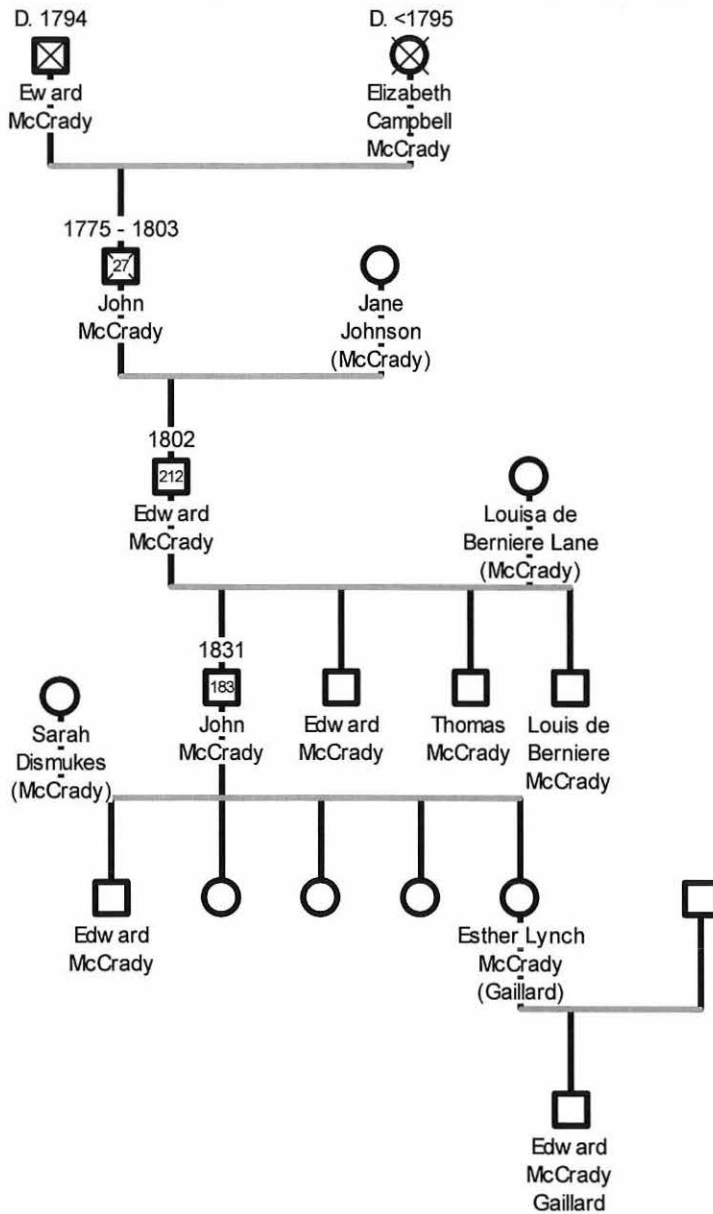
D. 1794
Eward McCrady

D. <1795
Elizabeth Campbell McCrady

1775 - 1803
27
John McCrady

Jane Johnson (McCrady)

1802
212
Edward McCrady

Louisa de Berniere Lane (McCrady)

1831
183
John McCrady

Edward McCrady

Thomas McCrady

Louis de Berniere McCrady

Sarah Dismukes (McCrady)

Edward McCrady

Esther Lynch McCrady (Gaillard)

Edward McCrady Gaillard